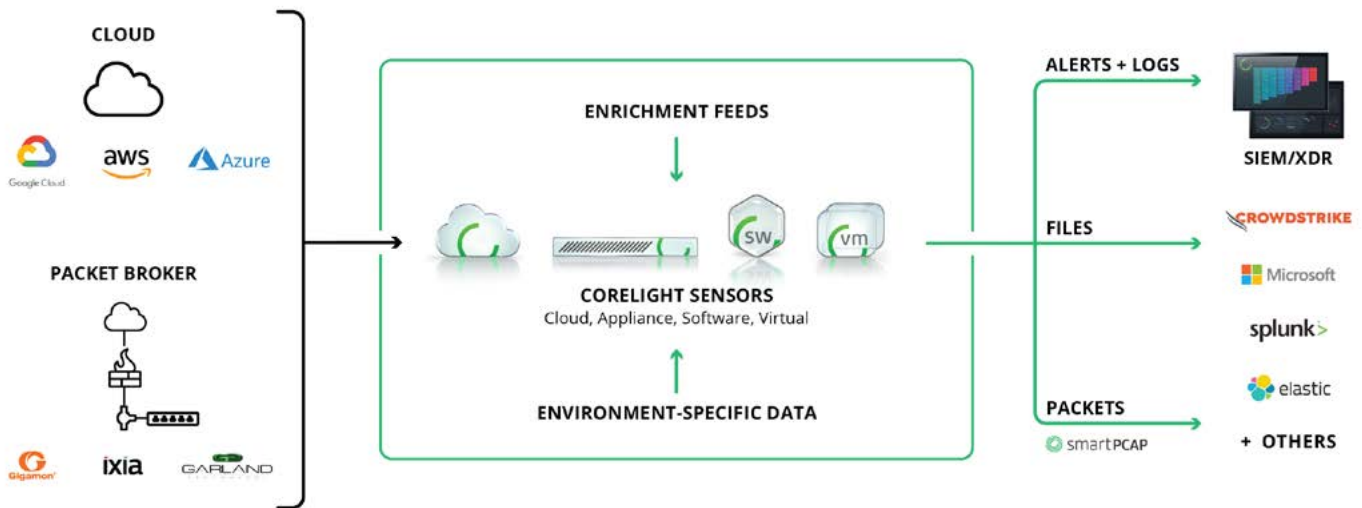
CLOUD

Google Cloud

aws

Azure

PACKET BROKER

Gigamon

ixia

GARLAND

ENRICHMENT FEEDS

sw

vm

CORELIGHT SENSORS
Cloud, Appliance, Software, Virtual

ENVIRONMENT-SPECIFIC DATA

ALERTS + LOGS

SIEM/XDR

FILES

CROWDSTRIKE

Microsoft

splunk>

elastic

PACKETS

smartPCAP

+ OTHERS